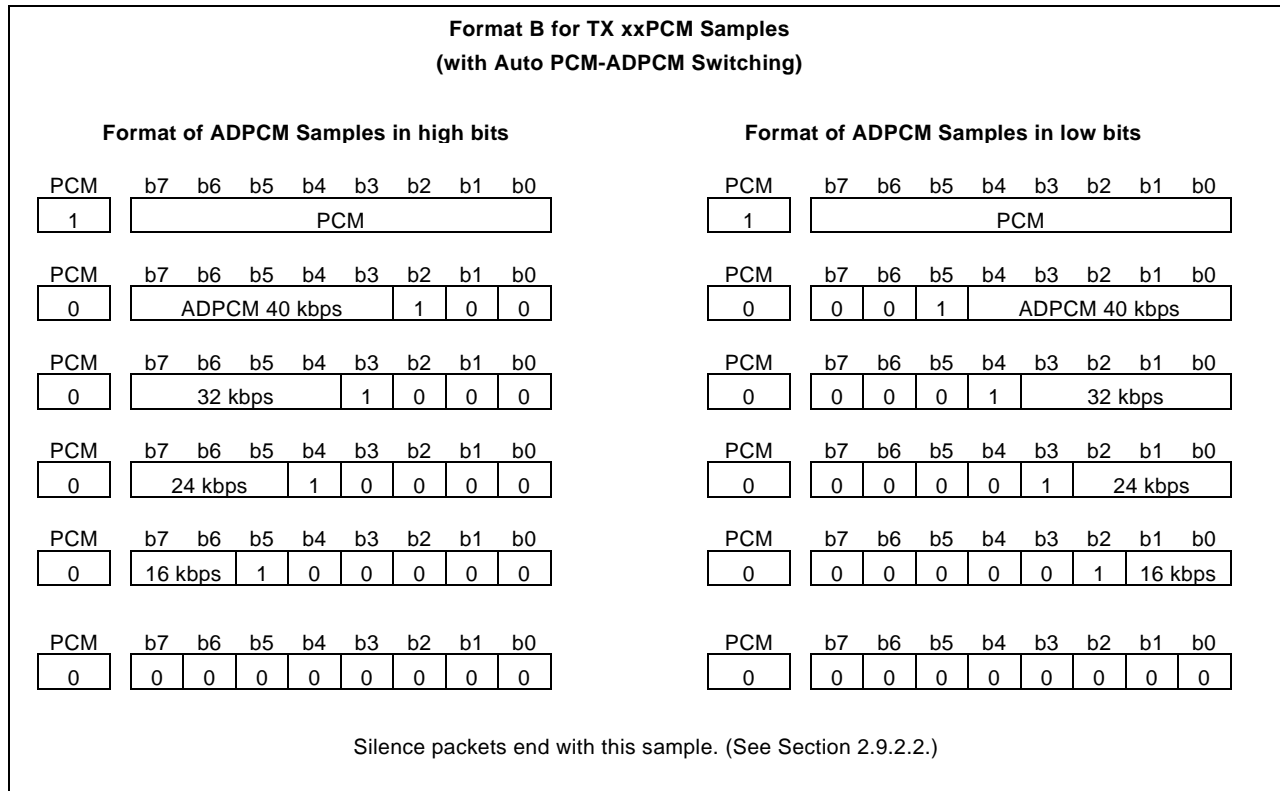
**Format B for TX xxPCM Samples**
**(with Auto PCM-ADPCM Switching)**

**Format of ADPCM Samples in high bits**

| PCM | b7 | b6 | b5 | b4 | b3 | b2 | b1 | b0 |
|---|---|---|---|---|---|---|---|---|
| 1 | PCM | | | | | | | |

| PCM | b7 | b6 | b5 | b4 | b3 | b2 | b1 | b0 |
|---|---|---|---|---|---|---|---|---|
| 0 | ADPCM 40 kbps | | | | | 1 | 0 | 0 |

| PCM | b7 | b6 | b5 | b4 | b3 | b2 | b1 | b0 |
|---|---|---|---|---|---|---|---|---|
| 0 | 32 kbps | | | | 1 | 0 | 0 | 0 |

| PCM | b7 | b6 | b5 | b4 | b3 | b2 | b1 | b0 |
|---|---|---|---|---|---|---|---|---|
| 0 | 24 kbps | | | 1 | 0 | 0 | 0 | 0 |

| PCM | b7 | b6 | b5 | b4 | b3 | b2 | b1 | b0 |
|---|---|---|---|---|---|---|---|---|
| 0 | 16 kbps | | 1 | 0 | 0 | 0 | 0 | 0 |

| PCM | b7 | b6 | b5 | b4 | b3 | b2 | b1 | b0 |
|---|---|---|---|---|---|---|---|---|
| 0 | 0 | 0 | 0 | 0 | 0 | 0 | 0 | 0 |

**Format of ADPCM Samples in low bits**

| PCM | b7 | b6 | b5 | b4 | b3 | b2 | b1 | b0 |
|---|---|---|---|---|---|---|---|---|
| 1 | PCM | | | | | | | |

| PCM | b7 | b6 | b5 | b4 | b3 | b2 | b1 | b0 |
|---|---|---|---|---|---|---|---|---|
| 0 | 0 | 0 | 1 | ADPCM 40 kbps | | | | |

| PCM | b7 | b6 | b5 | b4 | b3 | b2 | b1 | b0 |
|---|---|---|---|---|---|---|---|---|
| 0 | 0 | 0 | 0 | 1 | 32 kbps | | | |

| PCM | b7 | b6 | b5 | b4 | b3 | b2 | b1 | b0 |
|---|---|---|---|---|---|---|---|---|
| 0 | 0 | 0 | 0 | 0 | 1 | 24 kbps | | |

| PCM | b7 | b6 | b5 | b4 | b3 | b2 | b1 | b0 |
|---|---|---|---|---|---|---|---|---|
| 0 | 0 | 0 | 0 | 0 | 0 | 1 | 16 kbps | |

| PCM | b7 | b6 | b5 | b4 | b3 | b2 | b1 | b0 |
|---|---|---|---|---|---|---|---|---|
| 0 | 0 | 0 | 0 | 0 | 0 | 0 | 0 | 0 |

Silence packets end with this sample. (See Section 2.9.2.2.)